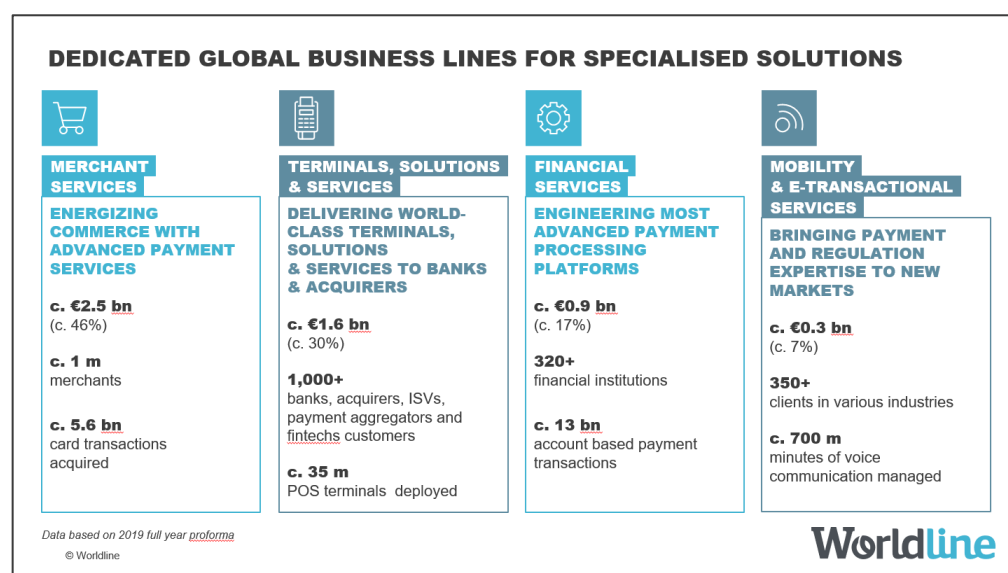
DEDICATED GLOBAL BUSINESS LINES FOR SPECIALISED SOLUTIONS

MERCHANT SERVICES

ENERGIZING COMMERCE WITH ADVANCED PAYMENT SERVICES

c. €2.5 bn
(c. 46%)

c. 1 m
merchants

c. 5.6 bn
card transactions acquired

TERMINALS, SOLUTIONS & SERVICES

DELIVERING WORLD-CLASS TERMINALS, SOLUTIONS & SERVICES TO BANKS & ACQUIRERS

c. €1.6 bn
(c. 30%)

1,000+
banks, acquirers, ISVs, payment aggregators and fintechs customers

c. 35 m
POS terminals deployed

FINANCIAL SERVICES

ENGINEERING MOST ADVANCED PAYMENT PROCESSING PLATFORMS

c. €0.9 bn
(c. 17%)

320+
financial institutions

c. 13 bn
account based payment transactions

MOBILITY & E-TRANSACTIONAL SERVICES

BRINGING PAYMENT AND REGULATION EXPERTISE TO NEW MARKETS

c. €0.3 bn
(c. 7%)

350+
clients in various industries

c. 700 m
minutes of voice communication managed

Data based on 2019 full year proforma

© Worldline

Worldline